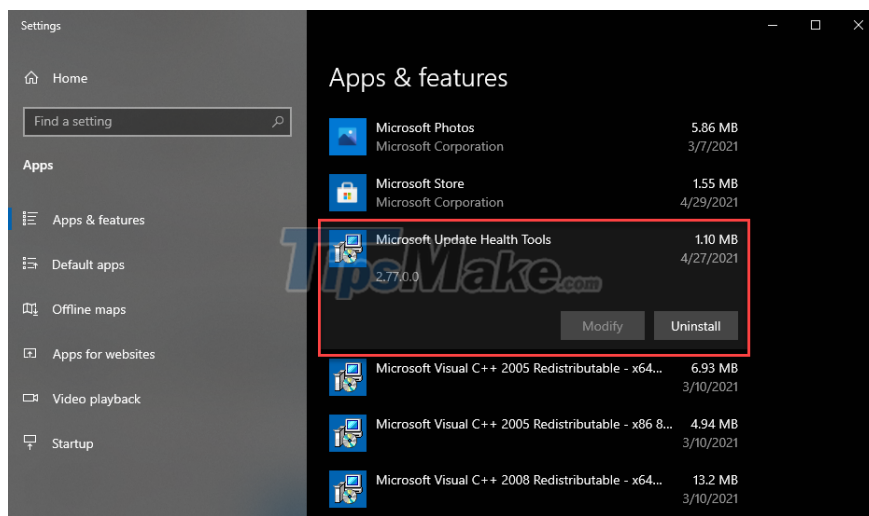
Settings

Home

Find a setting

Apps

Apps & features

Default apps

Offline maps

Apps for websites

Video playback

Startup

Apps & features

Microsoft Photos 5.86 MB
Microsoft Corporation 3/7/2021

Microsoft Store 1.55 MB
Microsoft Corporation 4/29/2021

Microsoft Update Health Tools 1.10 MB
4/27/2021
2.77.0.0

TipsMake.com

Modify Uninstall

Microsoft Visual C++ 2005 Redistributable - x64... 6.93 MB
3/10/2021

Microsoft Visual C++ 2005 Redistributable - x86 8... 4.94 MB
3/10/2021

Microsoft Visual C++ 2008 Redistributable - x64... 13.2 MB
3/10/2021